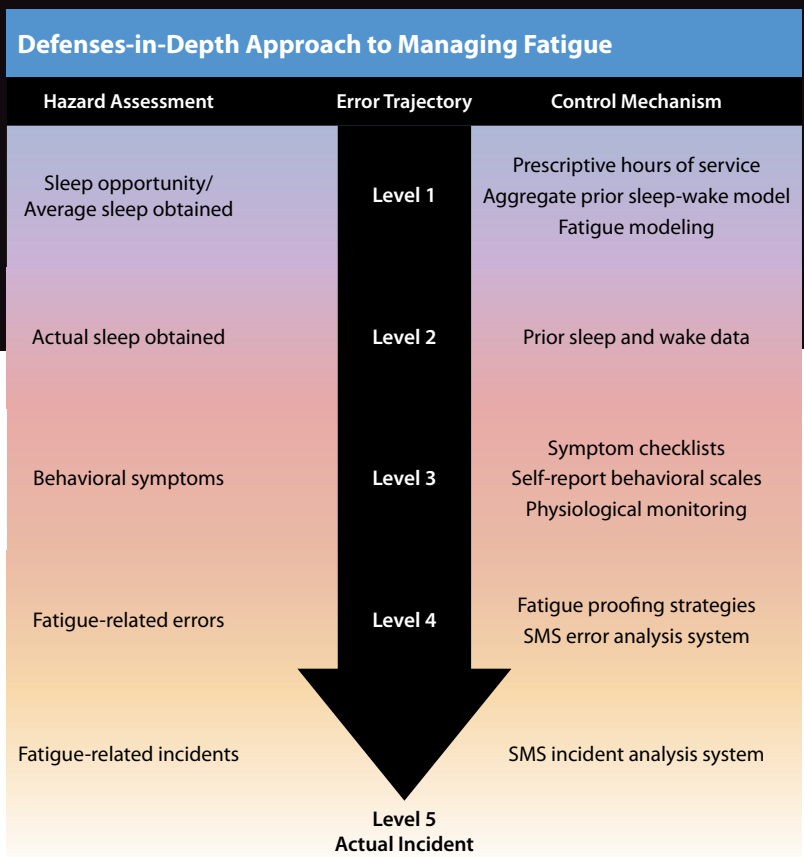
Defenses-in-Depth Approach to Managing Fatigue

| Hazard Assessment | Error Trajectory | Control Mechanism |
|---|---|---|
| Sleep opportunity/ Average sleep obtained | Level 1 | Prescriptive hours of service<br>Aggregate prior sleep-wake model<br>Fatigue modeling |
| Actual sleep obtained | Level 2 | Prior sleep and wake data |
| Behavioral symptoms | Level 3 | Symptom checklists<br>Self-report behavioral scales<br>Physiological monitoring |
| Fatigue-related errors | Level 4 | Fatigue proofing strategies<br>SMS error analysis system |
| Fatigue-related incidents | | SMS incident analysis system |

Level 5
Actual Incident